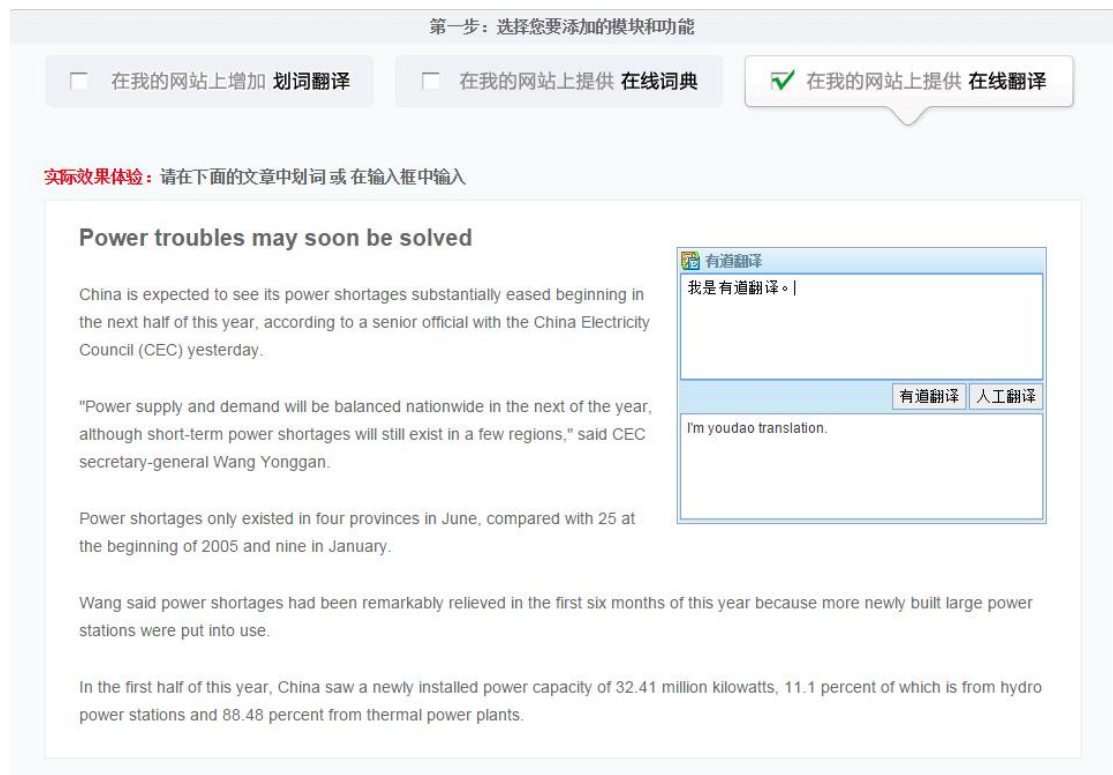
第一步：选择您要添加的模块和功能

在我的网站上增加 划词翻译

在我的网站上提供 在线词典

在我的网站上提供 在线翻译

实际效果体验：请在下面的文章中划词 或 在输入框中输入

Power troubles may soon be solved

有道翻译

我是有道翻译。

有道翻译 人工翻译

I'm youdao translation.

China is expected to see its power shortages substantially eased beginning in the next half of this year, according to a senior official with the China Electricity Council (CEC) yesterday.

"Power supply and demand will be balanced nationwide in the next of the year, although short-term power shortages will still exist in a few regions," said CEC secretary-general Wang Yonggan.

Power shortages only existed in four provinces in June, compared with 25 at the beginning of 2005 and nine in January.

Wang said power shortages had been remarkably relieved in the first six months of this year because more newly built large power stations were put into use.

In the first half of this year, China saw a newly installed power capacity of 32.41 million kilowatts, 11.1 percent of which is from hydro power stations and 88.48 percent from thermal power plants.